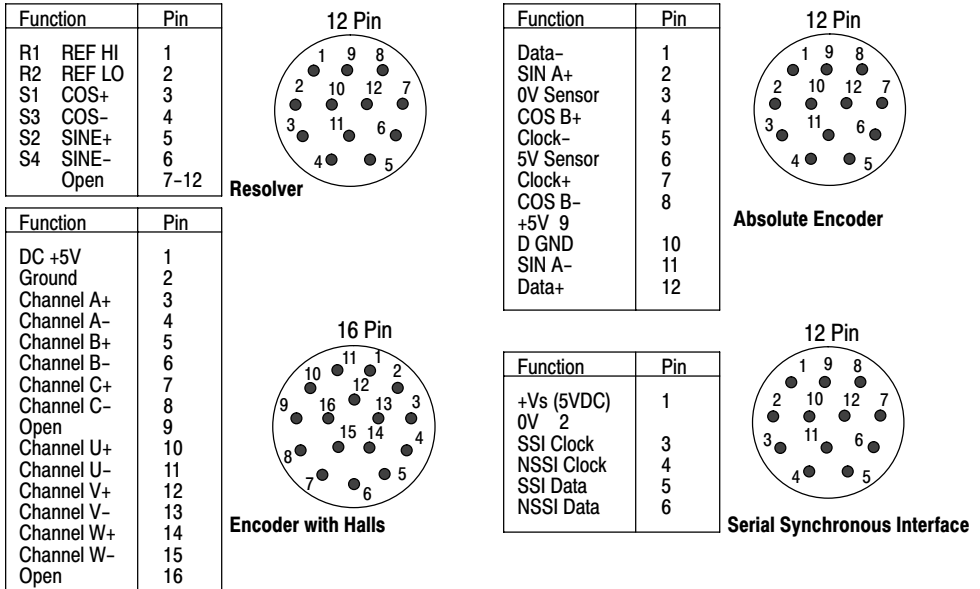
| Function | Pin |
|---|---|
| R1 REF HI | 1 |
| R2 REF LO | 2 |
| S1 COS+ | 3 |
| S3 COS– | 4 |
| S2 SINE+ | 5 |
| S4 SINE– | 6 |
| Open | 7–12 |

12 Pin

1 9 8 2 10 12 7 3 11 6 4 5

Resolver

| Function | Pin |
|---|---|
| DC +5V | 1 |
| Ground | 2 |
| Channel A+ | 3 |
| Channel A– | 4 |
| Channel B+ | 5 |
| Channel B– | 6 |
| Channel C+ | 7 |
| Channel C– | 8 |
| Open | 9 |
| Channel U+ | 10 |
| Channel U– | 11 |
| Channel V+ | 12 |
| Channel V– | 13 |
| Channel W+ | 14 |
| Channel W– | 15 |
| Open | 16 |

16 Pin

11 1 10 2 12 9 16 13 3 15 14 4 8 5 7 6

Encoder with Halls

| Function | Pin |
|---|---|
| Data– | 1 |
| SIN A+ | 2 |
| 0V Sensor | 3 |
| COS B+ | 4 |
| Clock– | 5 |
| 5V Sensor | 6 |
| Clock+ | 7 |
| COS B– | 8 |
| +5V 9 | |
| D GND | 10 |
| SIN A– | 11 |
| Data+ | 12 |

12 Pin

1 9 8 2 10 12 7 3 11 6 4 5

Absolute Encoder

| Function | Pin |
|---|---|
| +Vs (5VDC) | 1 |
| 0V 2 | |
| SSI Clock | 3 |
| NSSI Clock | 4 |
| SSI Data | 5 |
| NSSI Data | 6 |

12 Pin

1 9 8 2 10 12 7 3 11 6 4 5

Serial Synchronous Interface